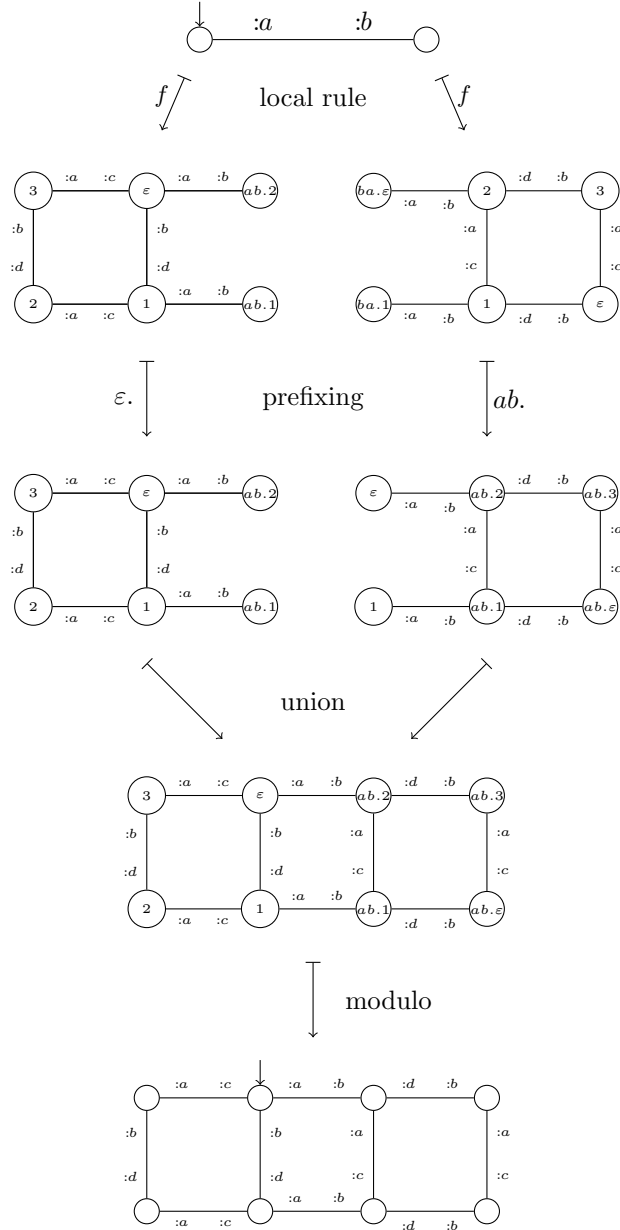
:a :b

$f$ local rule $f$

3 :a :c $\varepsilon$ :a :b $ab.2$
:b :b
:d :d
2 :a :c 1 :a :b $ab.1$

$ba.\varepsilon$ :a :b 2 :d :b 3
:a :a
:c :c
$ba.1$ :a :b 1 :d :b $\varepsilon$

$\varepsilon.$ prefixing $ab.$

3 :a :c $\varepsilon$ :a :b $ab.2$
:b :b
:d :d
2 :a :c 1 :a :b $ab.1$

$\varepsilon$ :a :b $ab.2$ :d :b $ab.3$
:a :a
:c :c
1 :a :b $ab.1$ :d :b $ab.\varepsilon$

union

3 :a :c $\varepsilon$ :a :b $ab.2$ :d :b $ab.3$
:b :b :a :a
:d :d :c :c
2 :a :c 1 :a :b $ab.1$ :d :b $ab.\varepsilon$

modulo

:a :c :a :b :d :b
:b :b :a :a
:d :d :c :c
:a :c :a :b :d :b